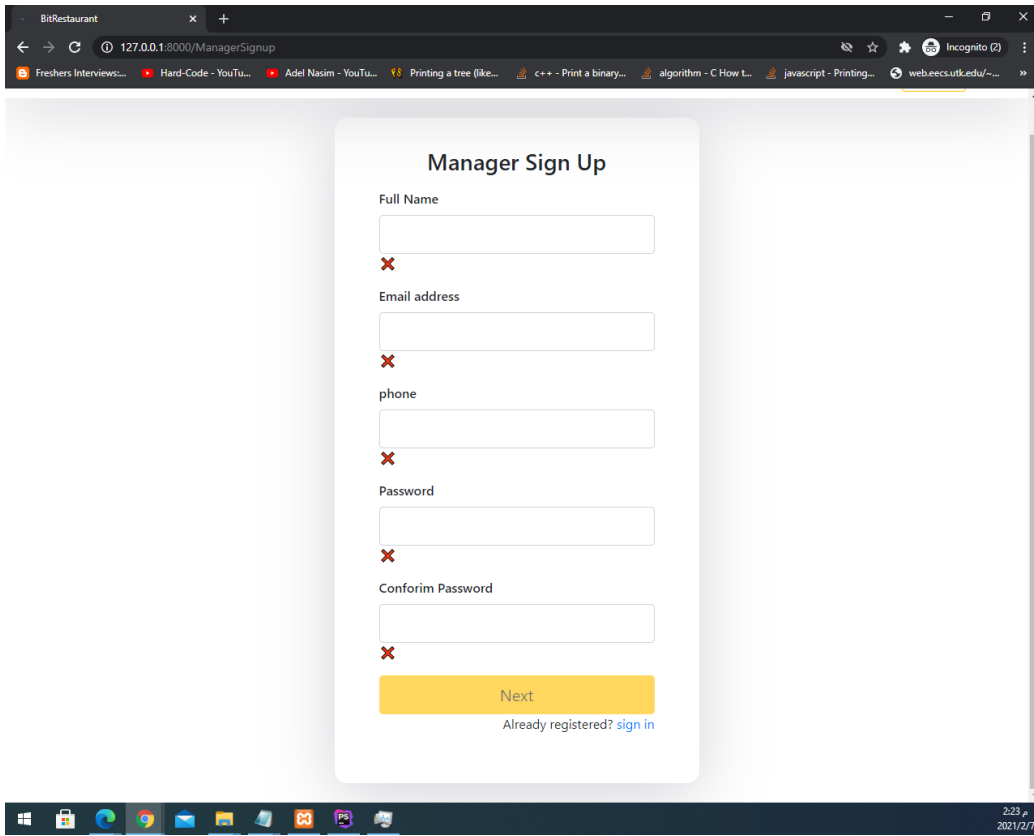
BitRestaurant

127.0.0.1:8000/ManagerSignup

Incognito (2)

Freshers Interviews:... Hard-Code - YouTu... Adel Nasim - YouTu... Printing a tree (like... c++ - Print a binary... algorithm - C How t... javascript - Printing... web.eecs.utk.edu/~...

Manager Sign Up

Full Name

Email address

phone

Password

Conforim Password

Next

Already registered? sign in

2:23 م
2021/2/